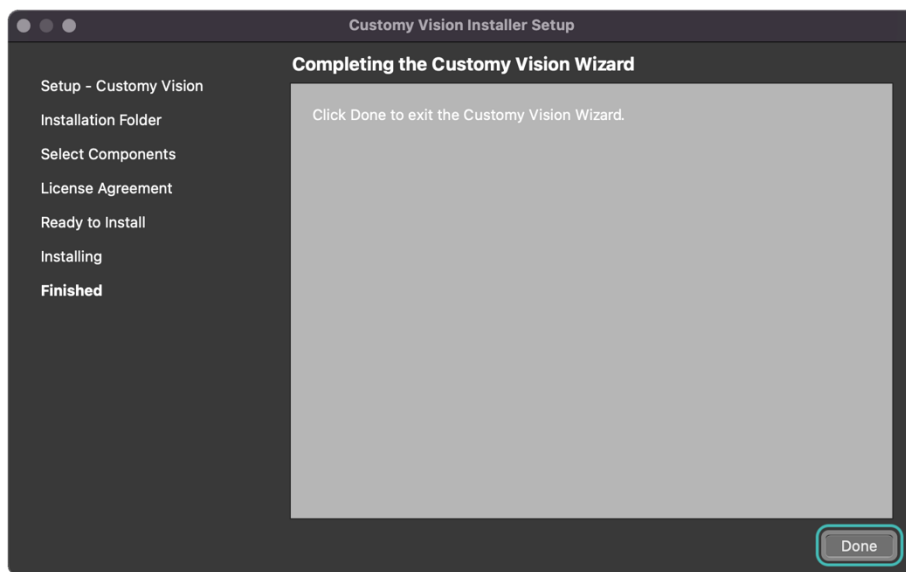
Customy Vision Installer Setup

Setup - Customy Vision
Installation Folder
Select Components
License Agreement
Ready to Install
Installing
Finished

Completing the Customy Vision Wizard

Click Done to exit the Customy Vision Wizard.

Done